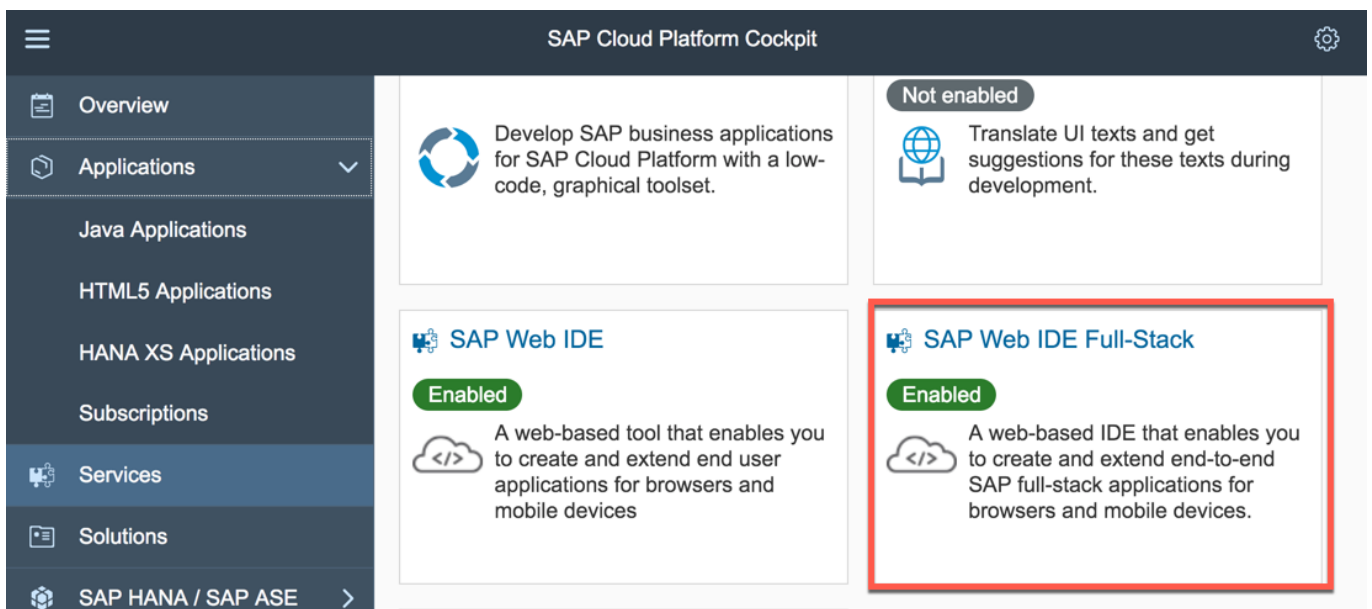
SAP Cloud Platform Cockpit

Overview
Applications
Java Applications
HTML5 Applications
HANA XS Applications
Subscriptions
Services
Solutions
SAP HANA / SAP ASE

Develop SAP business applications for SAP Cloud Platform with a low-code, graphical toolset.

Not enabled
Translate UI texts and get suggestions for these texts during development.

SAP Web IDE
Enabled
</>
A web-based tool that enables you to create and extend end user applications for browsers and mobile devices

SAP Web IDE Full-Stack
Enabled
</>
A web-based IDE that enables you to create and extend end-to-end SAP full-stack applications for browsers and mobile devices.